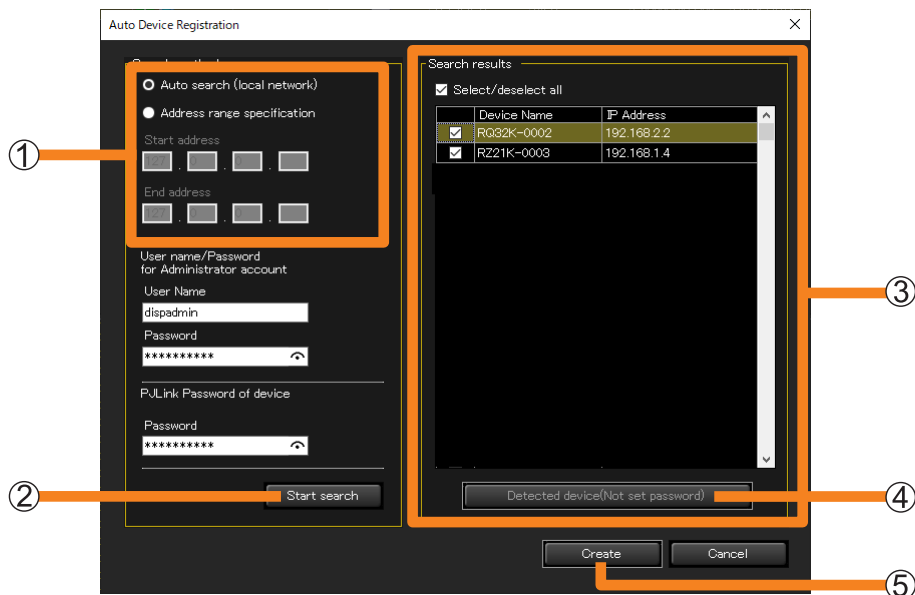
Auto Device Registration

①

Auto search (local network)

Address range specification

Start address

End address

User name/Password for Administrator account

User Name

dispadmin

Password

**********

PJLink Password of device

Password

**********

②

Start search

Search results

Select/deselect all

| | Device Name | IP Address |
|---|---|---|
| ☑ | RQ32K-0002 | 192.168.2.2 |
| ☑ | RZ21K-0003 | 192.168.1.4 |

③

Detected device(Not set password)

④

Create

Cancel

⑤